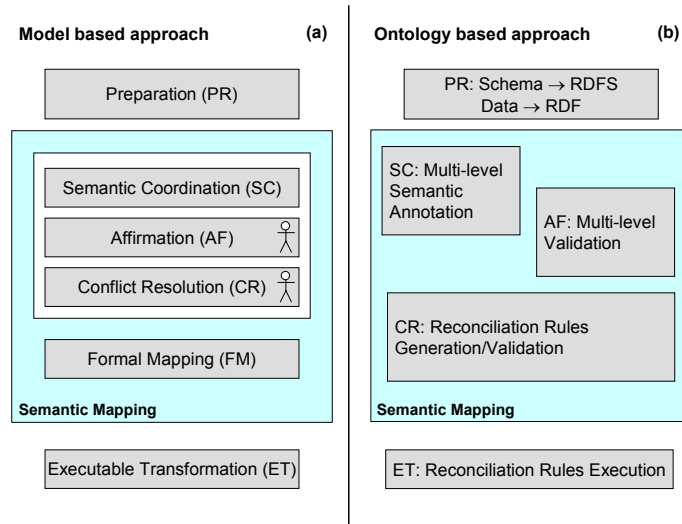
Model based approach (a)

Preparation (PR)

Semantic Coordination (SC)

Affirmation (AF)

Conflict Resolution (CR)

Formal Mapping (FM)

Semantic Mapping

Executable Transformation (ET)

Ontology based approach (b)

PR: Schema $\rightarrow$ RDFS
Data $\rightarrow$ RDF

SC: Multi-level Semantic Annotation

AF: Multi-level Validation

CR: Reconciliation Rules Generation/Validation

Semantic Mapping

ET: Reconciliation Rules Execution